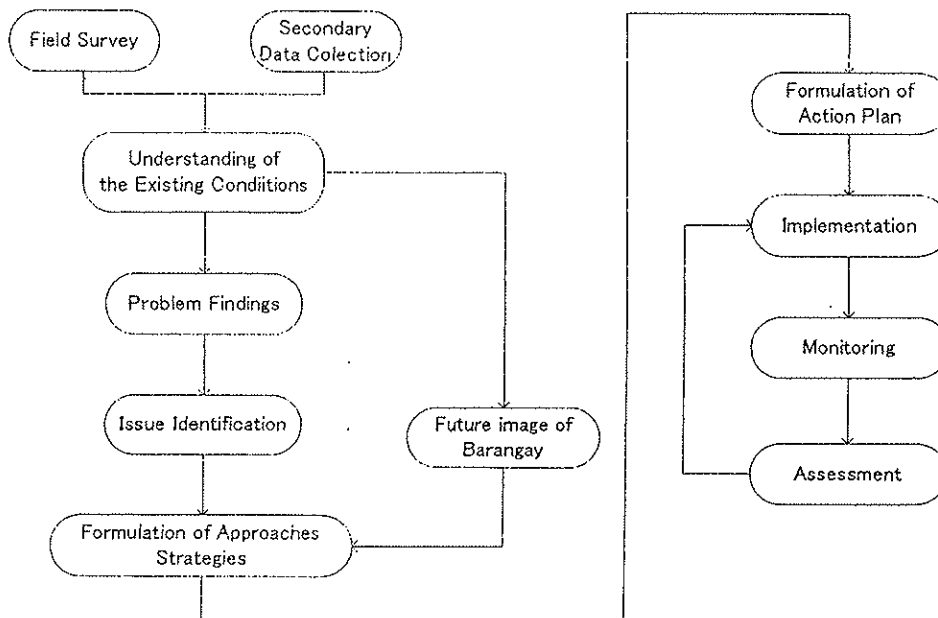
Field Survey

Secondary Data Colection

Understanding of the Existing Condiitions

Problem Findings

Issue Identification

Future image of Barangay

Formulation of Approaches Strategies

Formulation of Action Plan

Implementation

Monitoring

Assessment